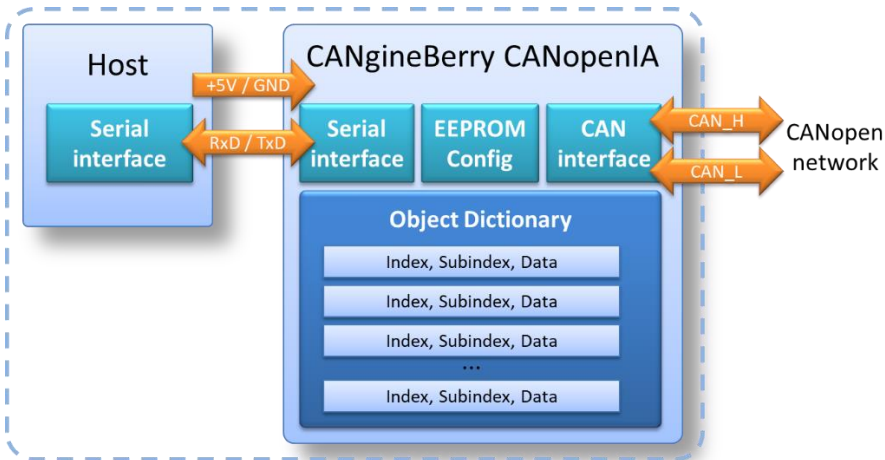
Host

Serial interface

+5V / GND

RxD / TxD

CANgineBerry CANopenIA

Serial interface

EEPROM Config

CAN interface

CAN_H

CAN_L

CANopen network

Object Dictionary

Index, Subindex, Data

Index, Subindex, Data

Index, Subindex, Data

...

Index, Subindex, Data